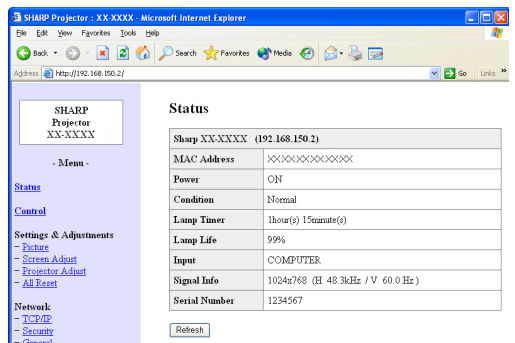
SHARP Projector : XX-XXXX - Microsoft Internet Explorer

File Edit View Favorites Tools Help

Back Search Favorites Media

Address http://192.168.150.2/ Go Links »

SHARP
Projector
XX-XXXX

- Menu -

Status

Control

Settings & Adjustments
– Picture
– Screen Adjust
– Projector Adjust
– All Reset

Network
– TCP/IP
– Security
– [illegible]

Status

| Sharp XX-XXXX (192.168.150.2) | |
|---|---|
| MAC Address | XXXXXXXXXXXX |
| Power | ON |
| Condition | Normal |
| Lamp Timer | 1hour(s) 15minute(s) |
| Lamp Life | 99% |
| Input | COMPUTER |
| Signal Info | 1024x768 (H 48.3kHz / V 60.0 Hz) |
| Serial Number | 1234567 |

Refresh